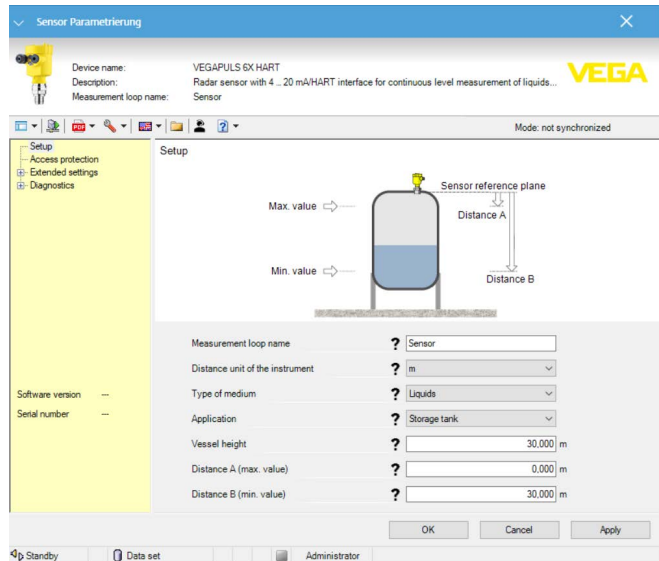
Sensor Parametrierung

Device name: VEGAPULS 6X HART
Description: Radar sensor with 4 ... 20 mA/HART interface for continuous level measurement of liquids...
Measurement loop name: Sensor

VEGA

Mode: not synchronized

Setup
Access protection
Extended settings
Diagnostics

Software version ---
Serial number ---

Setup

Sensor reference plane
Max. value
Distance A
Min. value
Distance B

| | | | |
|---|---|---|---|
| Measurement loop name | ? | Sensor | |
| Distance unit of the instrument | ? | m | |
| Type of medium | ? | Liquids | |
| Application | ? | Storage tank | |
| Vessel height | ? | 30,000 | m |
| Distance A (max. value) | ? | 0,000 | m |
| Distance B (min. value) | ? | 30,000 | m |

OK Cancel Apply

Standby Data set Administrator